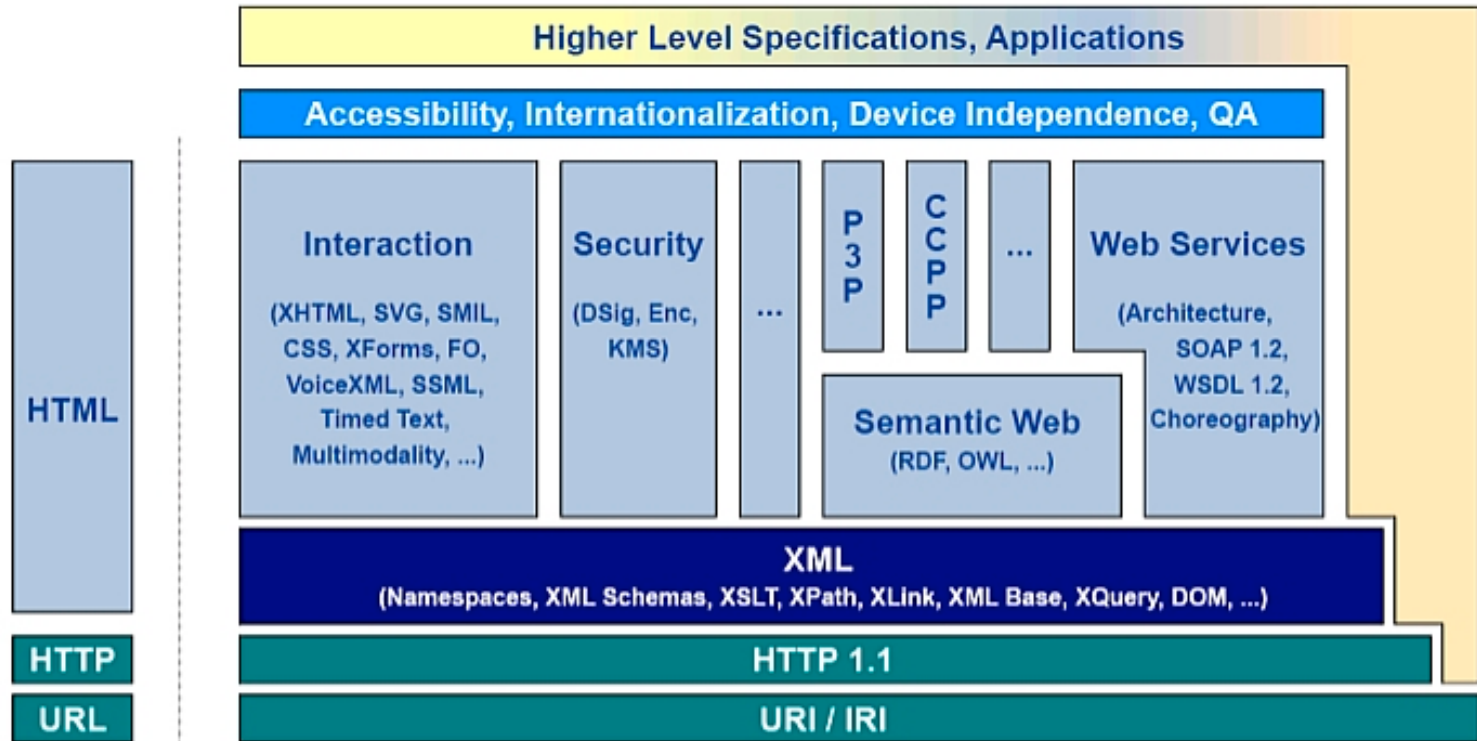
Higher Level Specifications, Applications

Accessibility, Internationalization, Device Independence, QA

HTML

Interaction

(XHTML, SVG, SMIL, CSS, XForms, FO, VoiceXML, SSML, Timed Text, Multimodality, ...)

Security

(DSig, Enc, KMS)

...

P3P

CCPP

...

Web Services

(Architecture, SOAP 1.2, WSDL 1.2, Choreography)

Semantic Web

(RDF, OWL, ...)

XML

(Namespaces, XML Schemas, XSLT, XPath, XLink, XML Base, XQuery, DOM, ...)

HTTP

HTTP 1.1

URL

URI / IRI